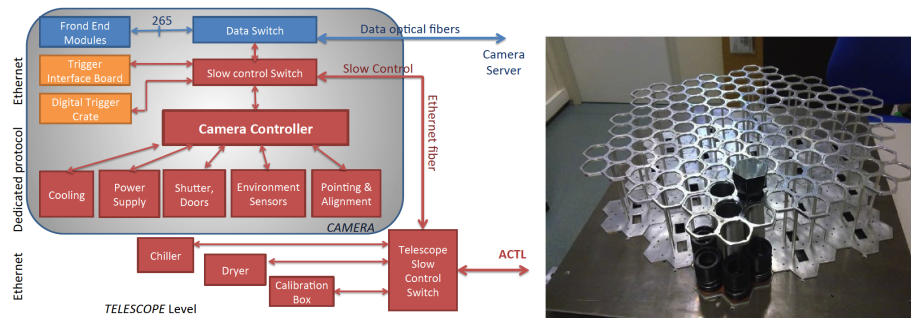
Frond End Modules

265

Data Switch

Data optical fibers

Camera Server

Ethernet

Trigger Interface Board

Slow control Switch

Slow Control

Digital Trigger Crate

Ethernet fiber

Camera Controller

Dedicated protocol

Cooling

Power Supply

Shutter, Doors

Environment Sensors

Pointing & Alignment

CAMERA

Chiller

Telescope Slow Control Switch

ACTL

Dryer

Ethernet

Calibration Box

TELESCOPE Level